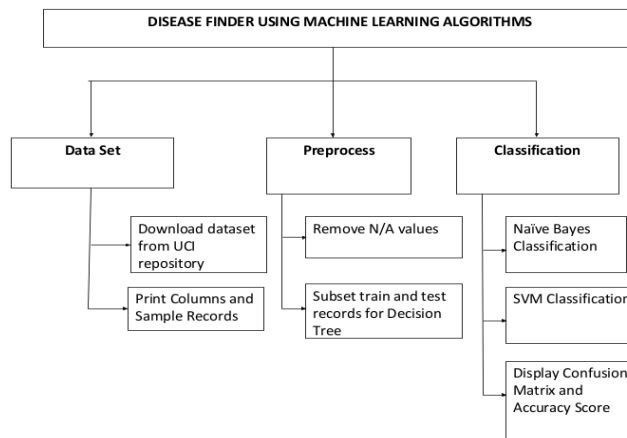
DISEASE FINDER USING MACHINE LEARNING ALGORITHMS

Data Set

Download dataset from UCI repository

Print Columns and Sample Records

Preprocess

Remove N/A values

Subset train and test records for Decision Tree

Classification

Naïve Bayes Classification

SVM Classification

Display Confusion Matrix and Accuracy Score